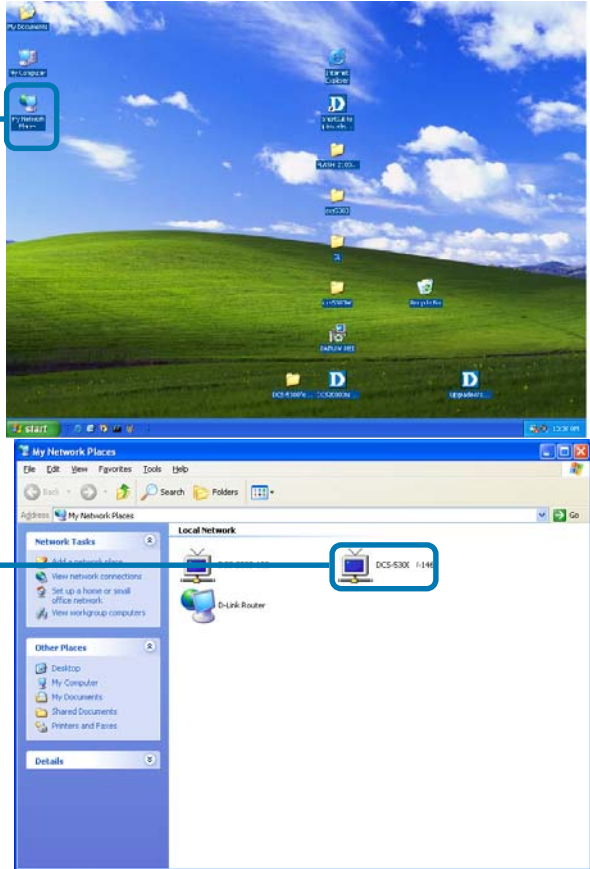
My Documents

My Computer

My Network Places

Internet Explorer

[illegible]

FLASH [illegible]

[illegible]

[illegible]

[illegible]

Recycle Bin

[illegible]

DCS-5300 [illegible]

DCS5300 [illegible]

Upgrade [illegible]

start

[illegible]

My Network Places

File Edit View Favorites Tools Help

Back Search Folders

Address My Network Places

Go

Network Tasks

Add a network place

View network connections

Set up a home or small office network

View workgroup computers

Other Places

Desktop

My Computer

My Documents

Shared Documents

Printers and Faxes

Details

Local Network

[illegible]

DCS-530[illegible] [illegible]-146

D-Link Router